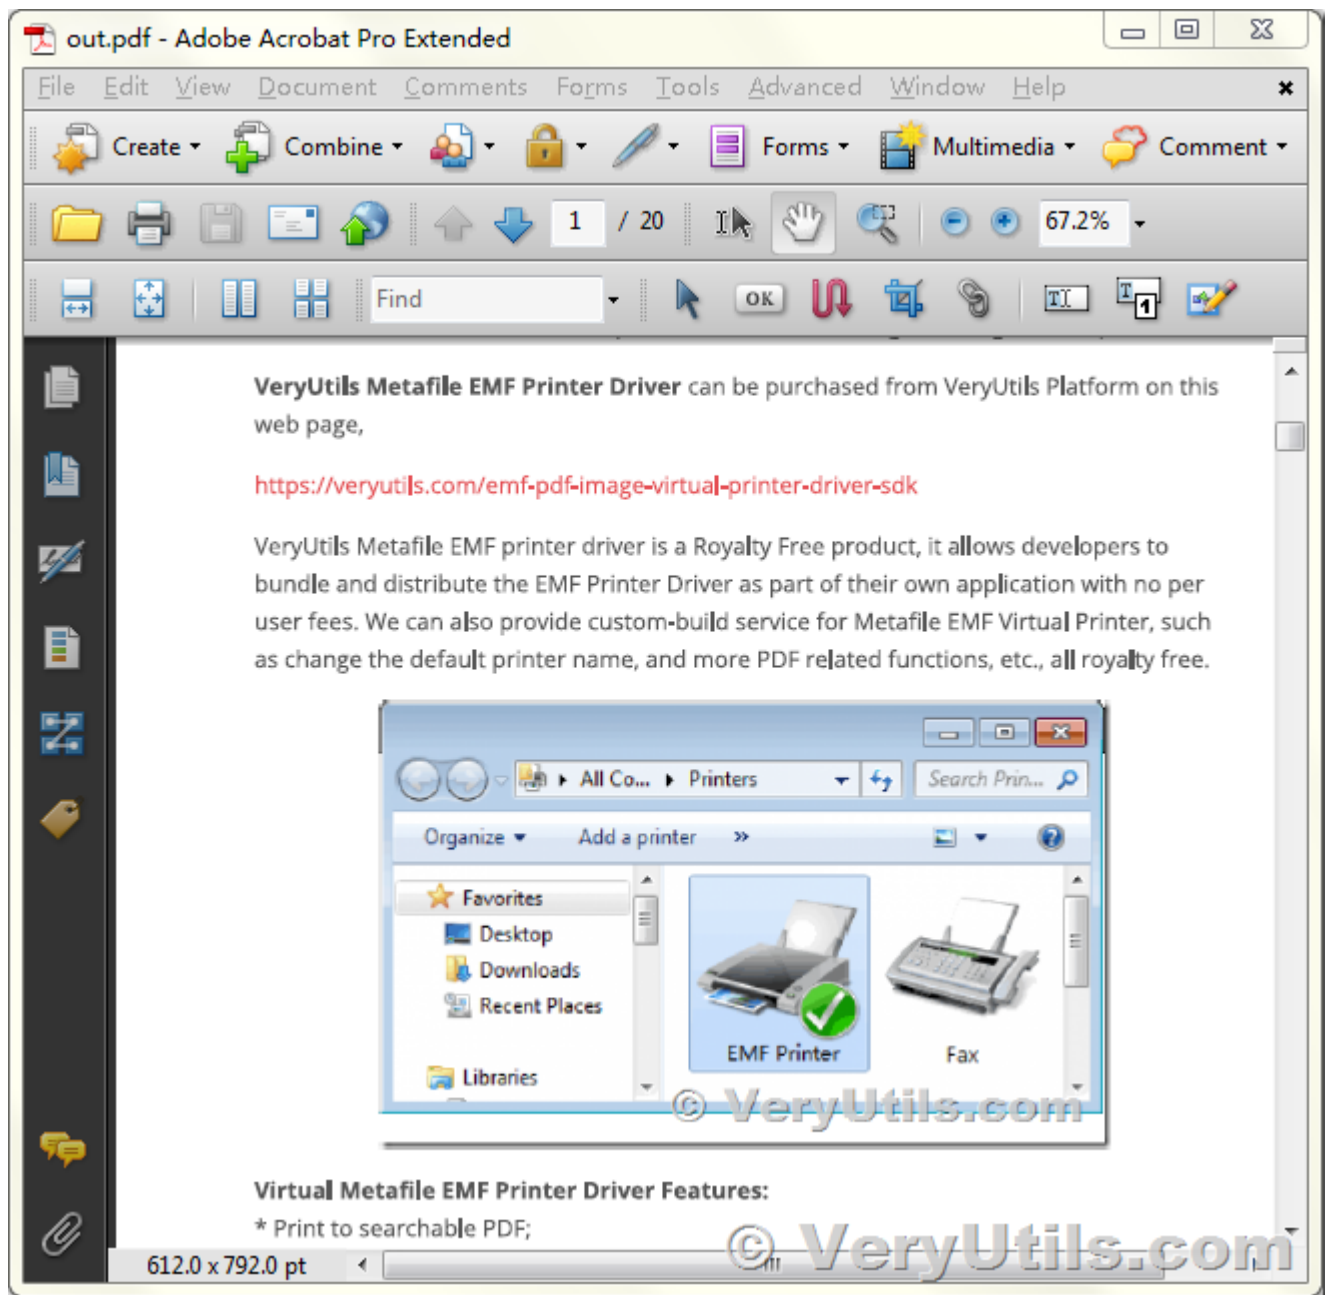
out.pdf - Adobe Acrobat Pro Extended

File Edit View Document Comments Forms Tools Advanced Window Help

Create Combine Forms Multimedia Comment

1 / 20 67.2%

Find OK

**VeryUtils Metafile EMF Printer Driver** can be purchased from VeryUtils Platform on this web page,

https://veryutils.com/emf-pdf-image-virtual-printer-driver-sdk

VeryUtils Metafile EMF printer driver is a Royalty Free product, it allows developers to bundle and distribute the EMF Printer Driver as part of their own application with no per user fees. We can also provide custom-build service for Metafile EMF Virtual Printer, such as change the default printer name, and more PDF related functions, etc., all royalty free.

All Co... Printers Search Prin...

Organize Add a printer »

Favorites
Desktop
Downloads
Recent Places
Libraries

EMF Printer
Fax

© VeryUtils.com

**Virtual Metafile EMF Printer Driver Features:**

* Print to searchable PDF;

612.0 x 792.0 pt

© VeryUtils.com